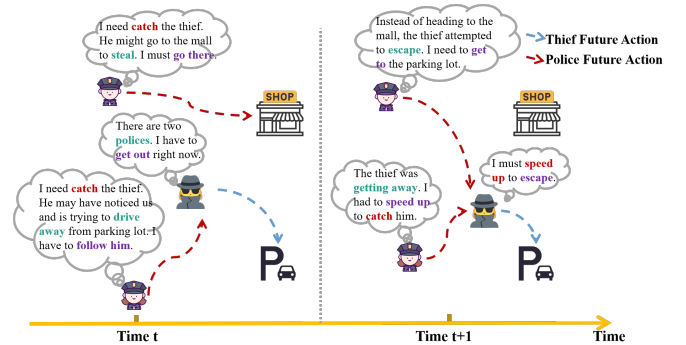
I need catch the thief. He might go to the mall to steal. I must go there.

SHOP

There are two polices. I have to get out right now.

I need catch the thief. He may have noticed us and is trying to drive away from parking lot. I have to follow him.

P

Instead of heading to the mall, the thief attempted to escape. I need to get to the parking lot.

Thief Future Action

Police Future Action

SHOP

I must speed up to escape.

The thief was getting away. I had to speed up to catch him.

P

Time t

Time t+1

Time